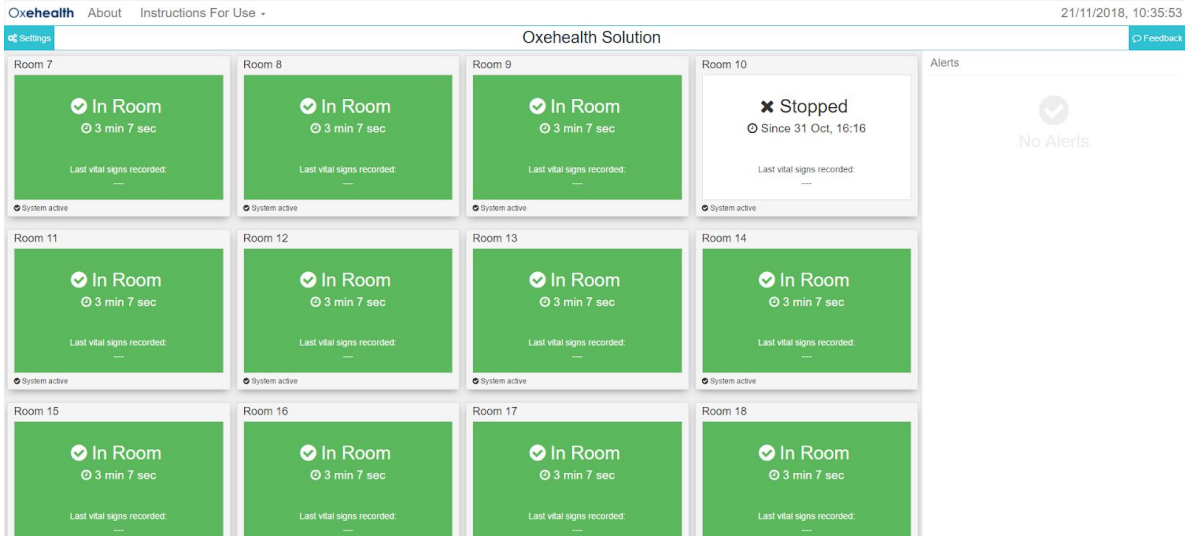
Oxehealth About Instructions For Use

21/11/2018, 10:35:53

Settings

Oxehealth Solution

Feedback

Room 7
In Room
3 min 7 sec
Last vital signs recorded:
---
System active

Room 8
In Room
3 min 7 sec
Last vital signs recorded:
---
System active

Room 9
In Room
3 min 7 sec
Last vital signs recorded:
---
System active

Room 10
Stopped
Since 31 Oct, 16:16
Last vital signs recorded:
---
System active

Alerts

No Alerts

Room 11
In Room
3 min 7 sec
Last vital signs recorded:
---
System active

Room 12
In Room
3 min 7 sec
Last vital signs recorded:
---
System active

Room 13
In Room
3 min 7 sec
Last vital signs recorded:
---
System active

Room 14
In Room
3 min 7 sec
Last vital signs recorded:
---
System active

Room 15
In Room
3 min 7 sec
Last vital signs recorded:
---

Room 16
In Room
3 min 7 sec
Last vital signs recorded:
---

Room 17
In Room
3 min 7 sec
Last vital signs recorded:
---

Room 18
In Room
3 min 7 sec
Last vital signs recorded:
---